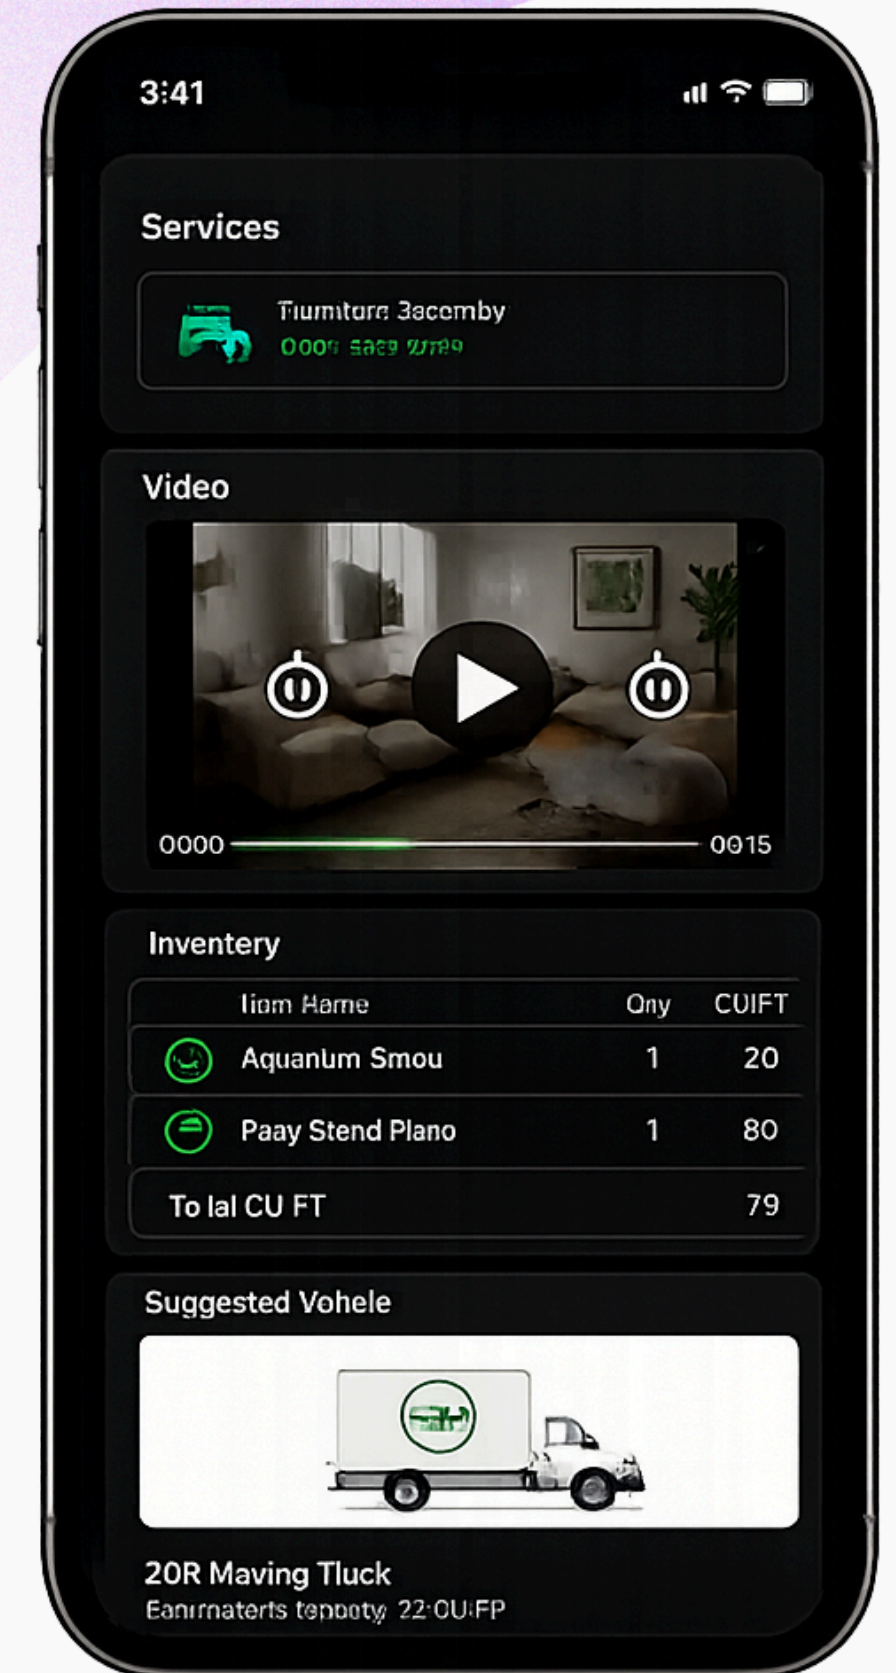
3:41

Services

Tiumiture 3acemby
000ɛ 5a29 W789

Video

0000 0015

Inventery

| | Iiom Hame | Qny | CUIFT |
|---|---|---|---|
| | Aquanum Smou | 1 | 20 |
| | Paay Stend Plano | 1 | 80 |
| To lal CU FT | | | 79 |

Suggested Vohele

20R Maving Tluck
Eanirnaterts tenoaty 22·OU:FP